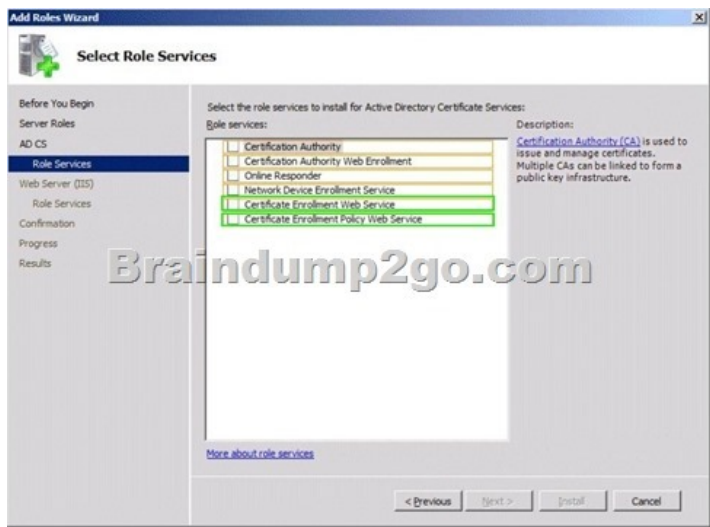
Add Roles Wizard

Select Role Services

Before You Begin
Server Roles
AD CS
Role Services
Web Server (IIS)
Role Services
Confirmation
Progress
Results

Select the role services to install for Active Directory Certificate Services:

Role services:

Certification Authority
Certification Authority Web Enrollment
Online Responder
Network Device Enrollment Service
Certificate Enrollment Web Service
Certificate Enrollment Policy Web Service

Description:

Certification Authority (CA) is used to issue and manage certificates. Multiple CAs can be linked to form a public key infrastructure.

Braindump2go.com

More about role services

< Previous | Next > | Install | Cancel